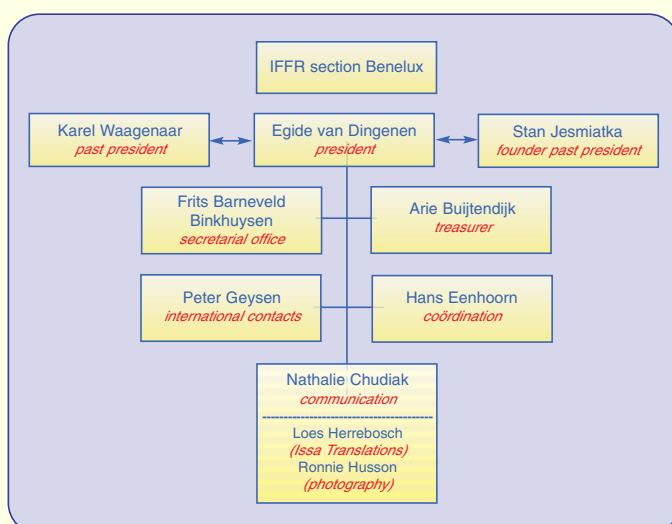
IFFR section Benelux

Karel Waagenaar
past president

Egide van Dingenen
president

Stan Jesmiatka
founder past president

Frits Barneveld Binkhuysen
secretarial office

Arie Buijtendijk
treasurer

Peter Geysen
international contacts

Hans Eenhoorn
coördination

Nathalie Chudiak
communication

Loes Herrebosch
(Issa Translations)
Ronnie Husson
(photography)